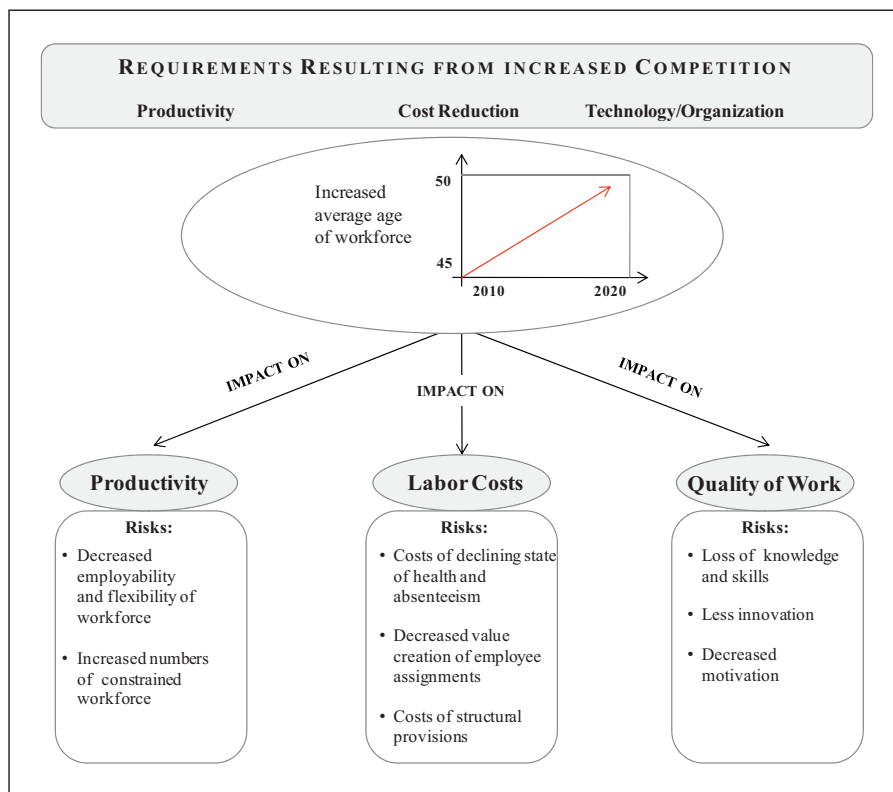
REQUIREMENTS RESULTING FROM INCREASED COMPETITION

Productivity Cost Reduction Technology/Organization

Increased average age of workforce

50

45

2010 2020

IMPACT ON

IMPACT ON

IMPACT ON

Productivity

Risks:

• Decreased employability and flexibility of workforce

• Increased numbers of constrained workforce

Labor Costs

Risks:

• Costs of declining state of health and absenteeism

• Decreased value creation of employee assignments

• Costs of structural provisions

Quality of Work

Risks:

• Loss of knowledge and skills

• Less innovation

• Decreased motivation